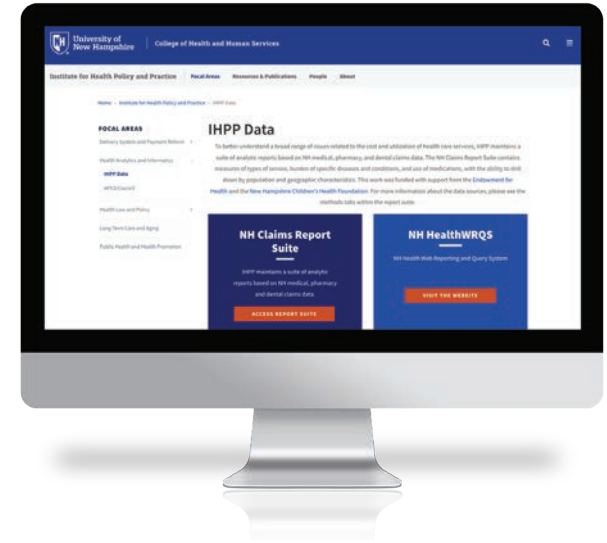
University of New Hampshire | College of Health and Human Services

Institute for Health Policy and Practice Focal Areas Resources & Publications People About

Home › Institute for Health Policy and Practice › IHPP Data

FOCAL AREAS
Delivery System and Payment Reform
Health Analytics and Informatics
IHPP Data
NHCJ Council
Health Law and Policy
Long Term Care and Aging
Public Health and Health Promotion

IHPP Data

To better understand a broad range of issues related to the cost and utilization of health care services, IHPP maintains a suite of analytic reports based on NH medical, pharmacy, and dental claims data. The NH Claims Report Suite contains measures of types of service, burden of specific diseases and conditions, and use of medications, with the ability to drill down by population and geographic characteristics. This work was funded with support from the Endowment for Health and the New Hampshire Children's Health Foundation. For more information about the data sources, please see the methods tabs within the report suite.

NH Claims Report Suite

IHPP maintains a suite of analytic reports based on NH medical, pharmacy and dental claims data.

ACCESS REPORT SUITE

NH HealthWRQS

NH Health Web Reporting and Query System

VISIT THE WEBSITE